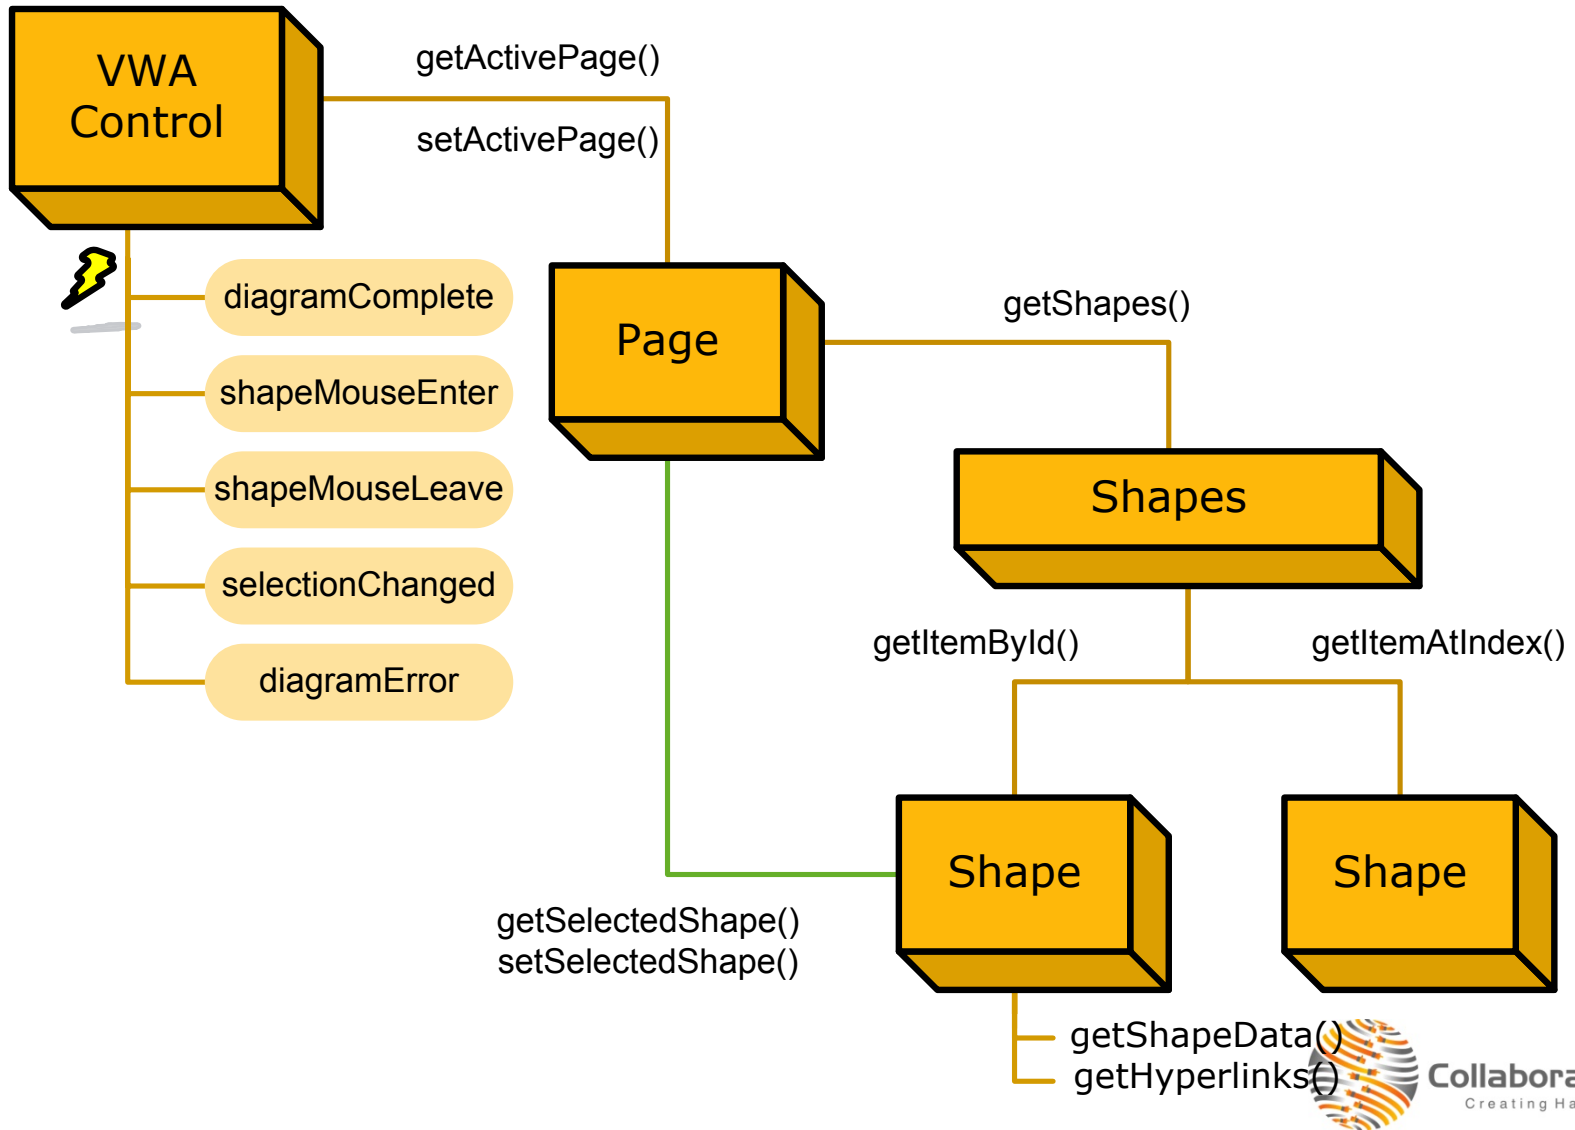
VWA Control

getActivePage()

setActivePage()

diagramComplete

shapeMouseEnter

shapeMouseLeave

selectionChanged

diagramError

Page

getShapes()

Shapes

getItemById()

getItemAtIndex()

Shape

Shape

getSelectedShape()
setSelectedShape()

getShapeData()
getHyperlinks()

Collabora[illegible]
Creating Ha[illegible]